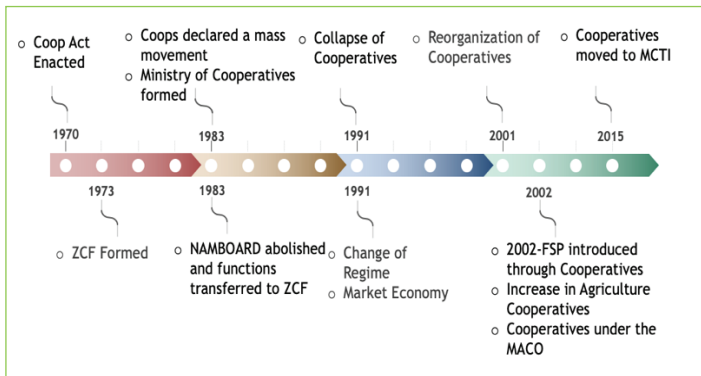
Coop Act Enacted

1970

Coops declared a mass movement

Ministry of Cooperatives formed

1983

Collapse of Cooperatives

1991

Reorganization of Cooperatives

2001

Cooperatives moved to MCTI

2015

1973

ZCF Formed

1983

NAMBOARD abolished and functions transferred to ZCF

1991

Change of Regime

Market Economy

2002

2002-FSP introduced through Cooperatives

Increase in Agriculture Cooperatives

Cooperatives under the MACO